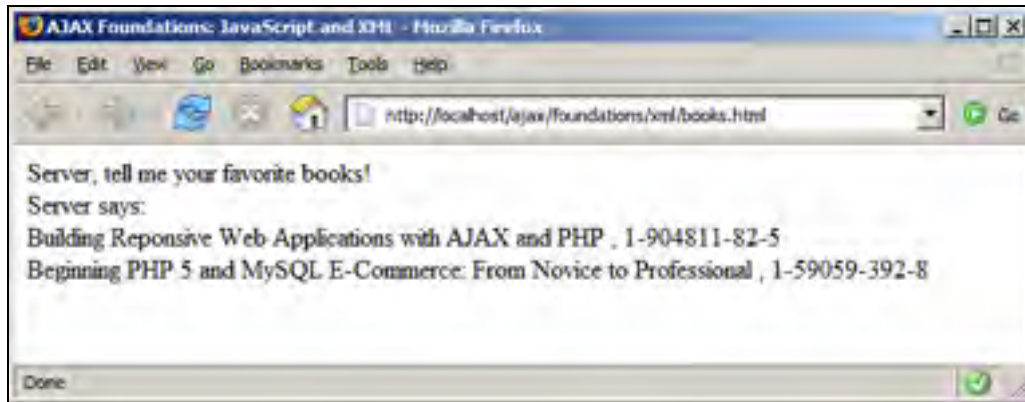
AJAX Foundations: JavaScript and XML - Mozilla Firefox

File Edit View Go Bookmarks Tools Help

http://localhost/ajax/foundations/xml/books.html

Go

Server, tell me your favorite books!
Server says:
Building Reponsive Web Applications with AJAX and PHP , 1-904811-82-5
Beginning PHP 5 and MySQL E-Commerce: From Novice to Professional , 1-59059-392-8

Done